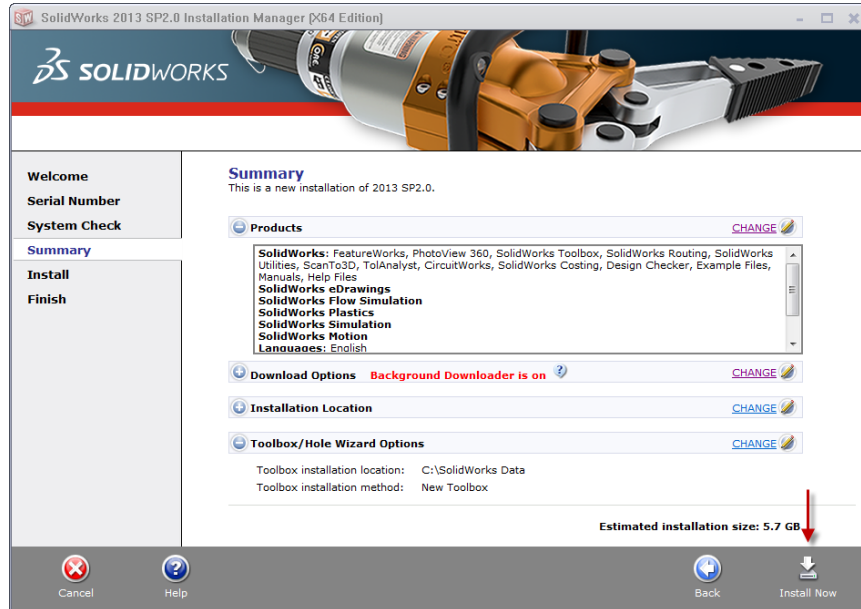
SolidWorks 2013 SP2.0 Installation Manager (X64 Edition)

SOLIDWORKS

Welcome
Serial Number
System Check
Summary
Install
Finish

Summary
This is a new installation of 2013 SP2.0.

Products CHANGE

SolidWorks: FeatureWorks, PhotoView 360, SolidWorks Toolbox, SolidWorks Routing, SolidWorks Utilities, ScanTo3D, TolAnalyst, CircuitWorks, SolidWorks Costing, Design Checker, Example Files, Manuals, Help Files
SolidWorks eDrawings
SolidWorks Flow Simulation
SolidWorks Plastics
SolidWorks Simulation
SolidWorks Motion
Languages: English

Download Options Background Downloader is on CHANGE

Installation Location CHANGE

Toolbox/Hole Wizard Options CHANGE

Toolbox installation location: C:\SolidWorks Data
Toolbox installation method: New Toolbox

Estimated installation size: 5.7 GB

Cancel Help Back Install Now